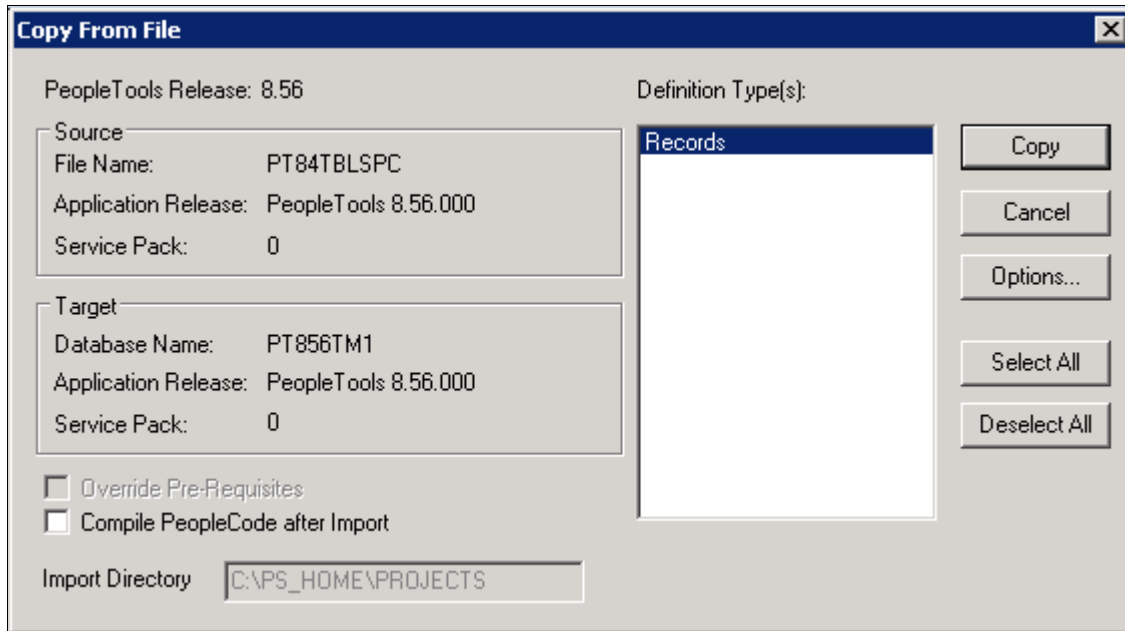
Copy From File

PeopleTools Release: 8.56

Source
File Name: PT84TBLSPC
Application Release: PeopleTools 8.56.000
Service Pack: 0

Target
Database Name: PT856TM1
Application Release: PeopleTools 8.56.000
Service Pack: 0

Override Pre-Requisites
Compile PeopleCode after Import

Import Directory C:\PS_HOME\PROJECTS

Definition Type(s):
Records

Copy
Cancel
Options...
Select All
Deselect All